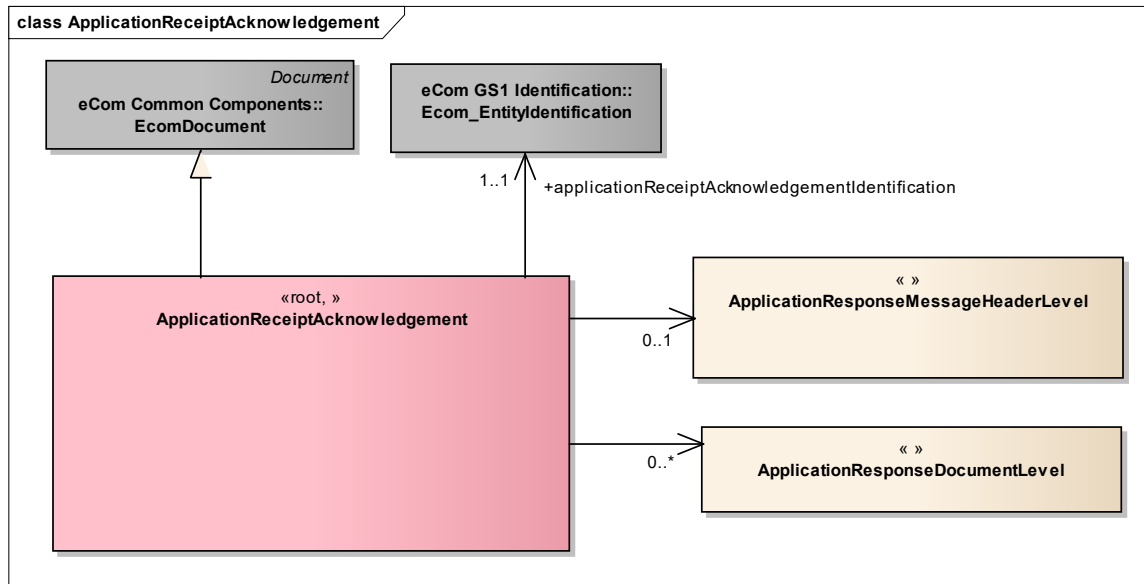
class ApplicationReceiptAcknowledgement

Document
eCom Common Components::
EcomDocument

eCom GS1 Identification::
Ecom_EntityIdentification

1..1

+applicationReceiptAcknowledgementIdentification

«root, »
ApplicationReceiptAcknowledgement

0..1

« »
ApplicationResponseMessageHeaderLevel

0..*

« »
ApplicationResponseDocumentLevel